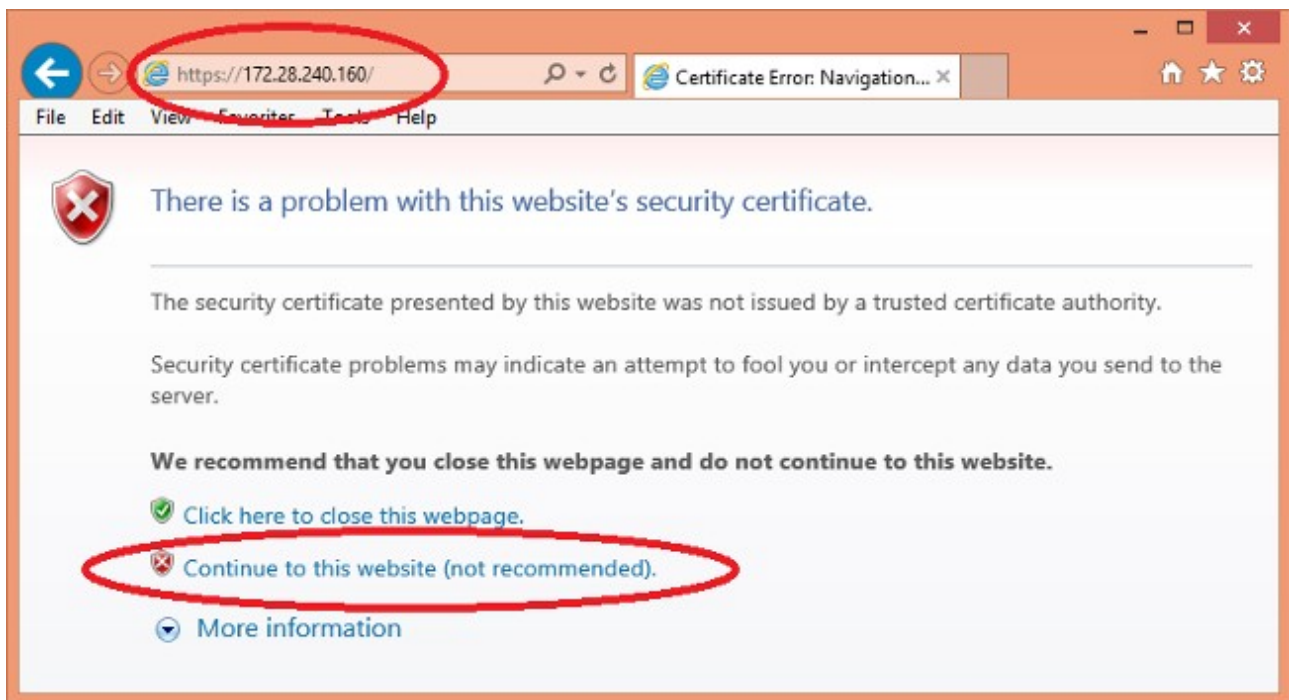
https://172.28.240.160/

Certificate Error: Navigation... ×

File Edit View Favorites Tools Help

There is a problem with this website's security certificate.

The security certificate presented by this website was not issued by a trusted certificate authority.

Security certificate problems may indicate an attempt to fool you or intercept any data you send to the server.

**We recommend that you close this webpage and do not continue to this website.**

Click here to close this webpage.

Continue to this website (not recommended).

More information